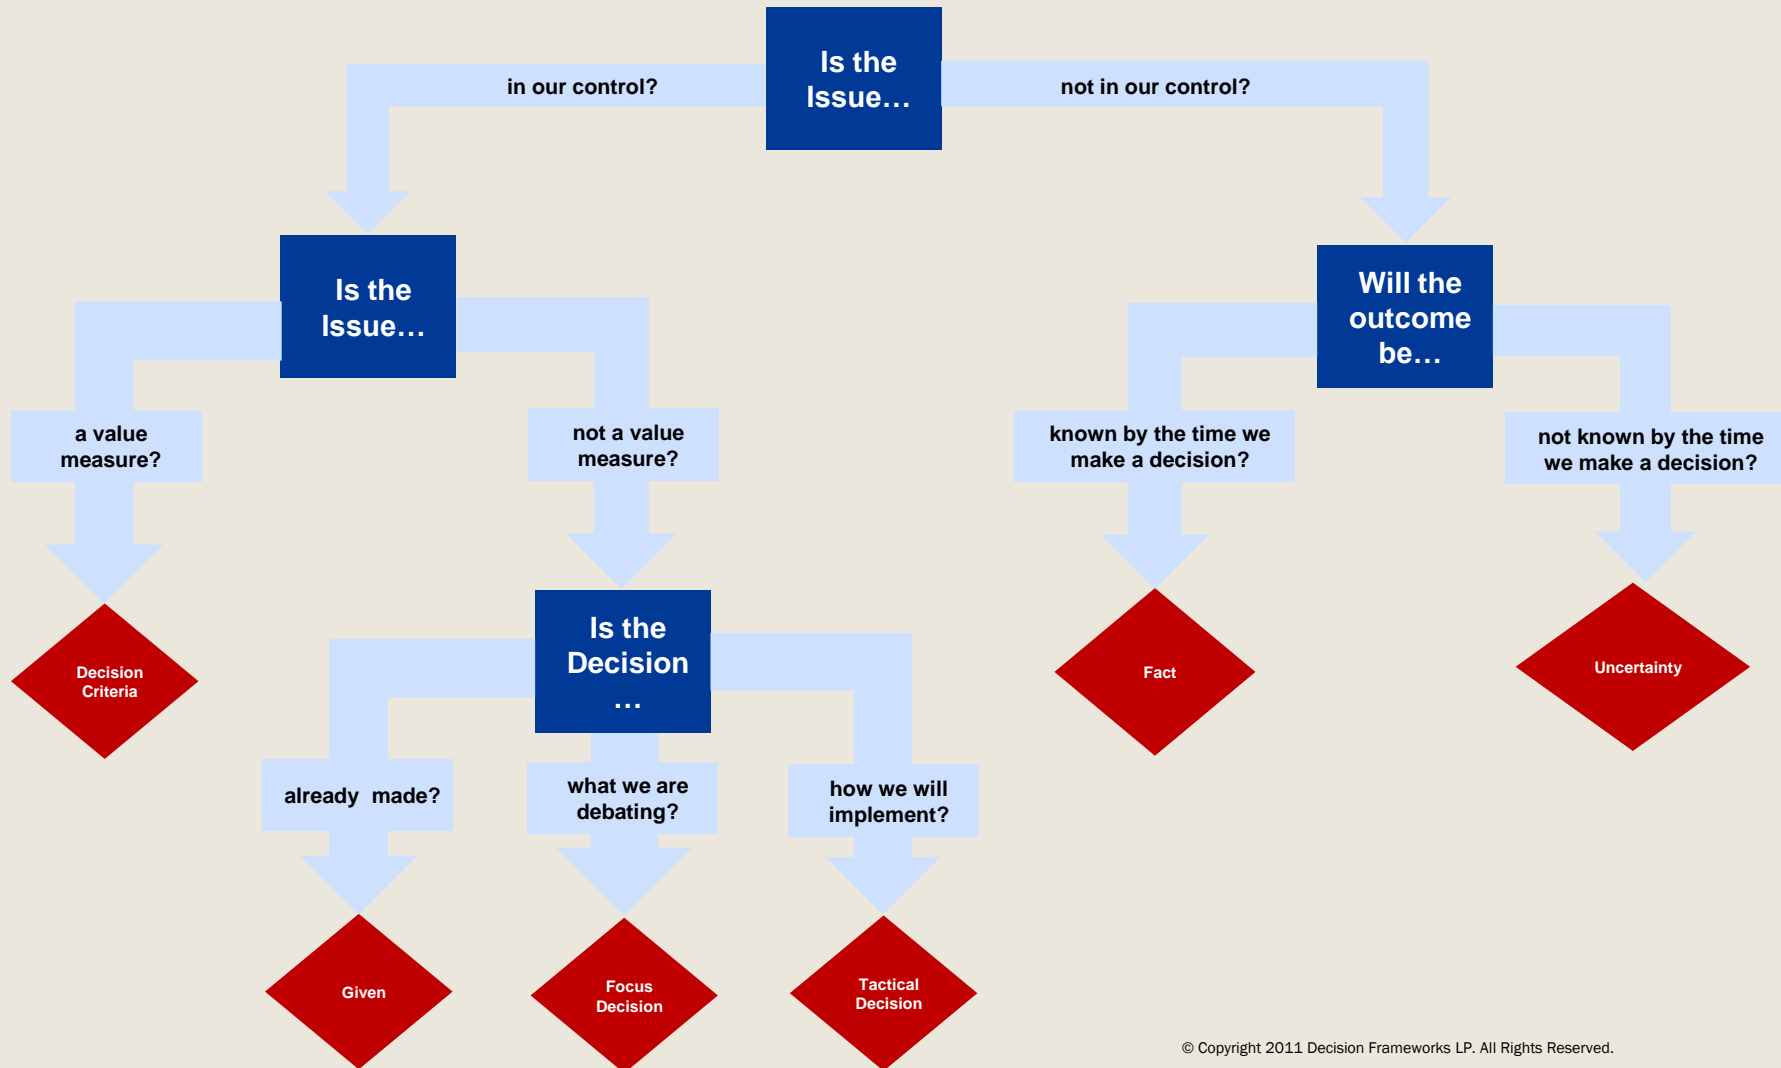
Is the Issue…

in our control?

not in our control?

Is the Issue…

a value measure?

Decision Criteria

not a value measure?

Is the Decision …

already made?

Given

what we are debating?

Focus Decision

how we will implement?

Tactical Decision

Will the outcome be…

known by the time we make a decision?

Fact

not known by the time we make a decision?

Uncertainty

© Copyright 2011 Decision Frameworks LP. All Rights Reserved.